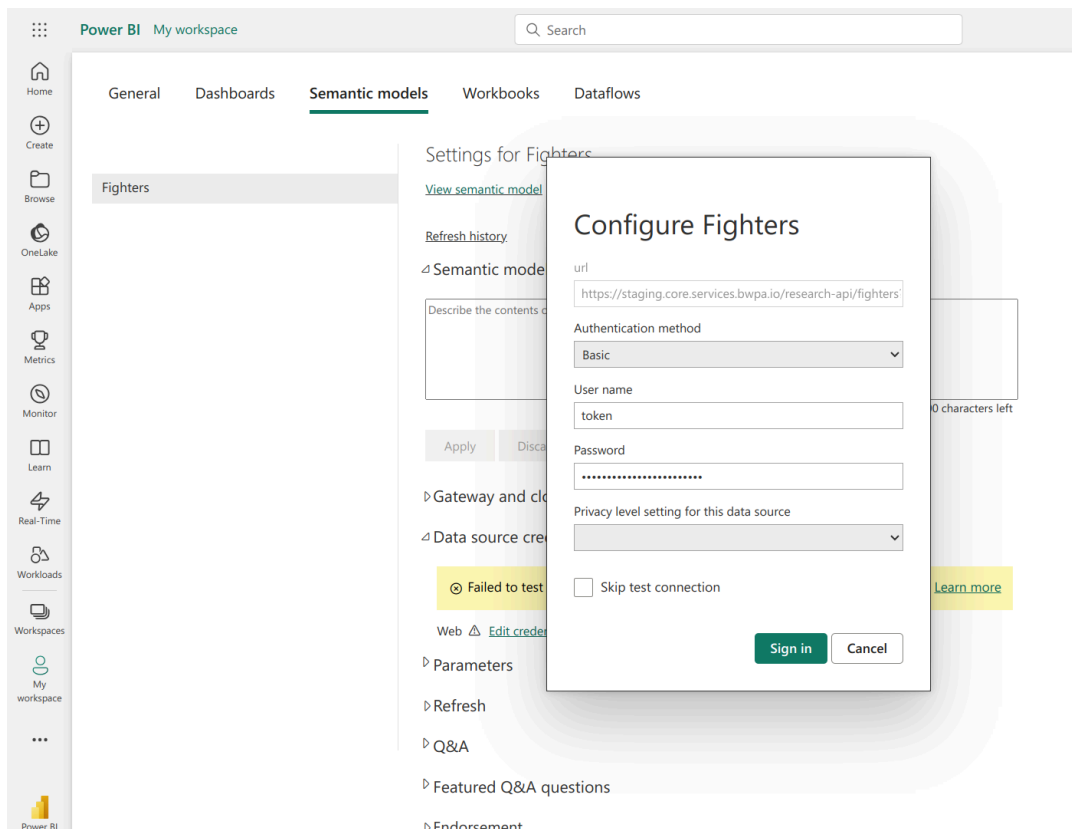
Power BI My workspace

Search

Home
Create
Browse
OneLake
Apps
Metrics
Monitor
Learn
Real-Time
Workloads
Workspaces
My workspace
...
Power BI

General Dashboards Semantic models Workbooks Dataflows

Fighters

Settings for Fighters
View semantic model

Refresh history

Semantic mode

Describe the contents c

0 characters left

Apply Disca

Gateway and cl

Data source cre

Failed to test

Learn more

Web Edit creder

Parameters

Refresh

Q&A

Featured Q&A questions

Endorsement

Configure Fighters

url

https://staging.core.services.bwpa.io/research-api/fighters

Authentication method

Basic

User name

token

Password

••••••••••••••••••••••••

Privacy level setting for this data source

Skip test connection

Sign in Cancel